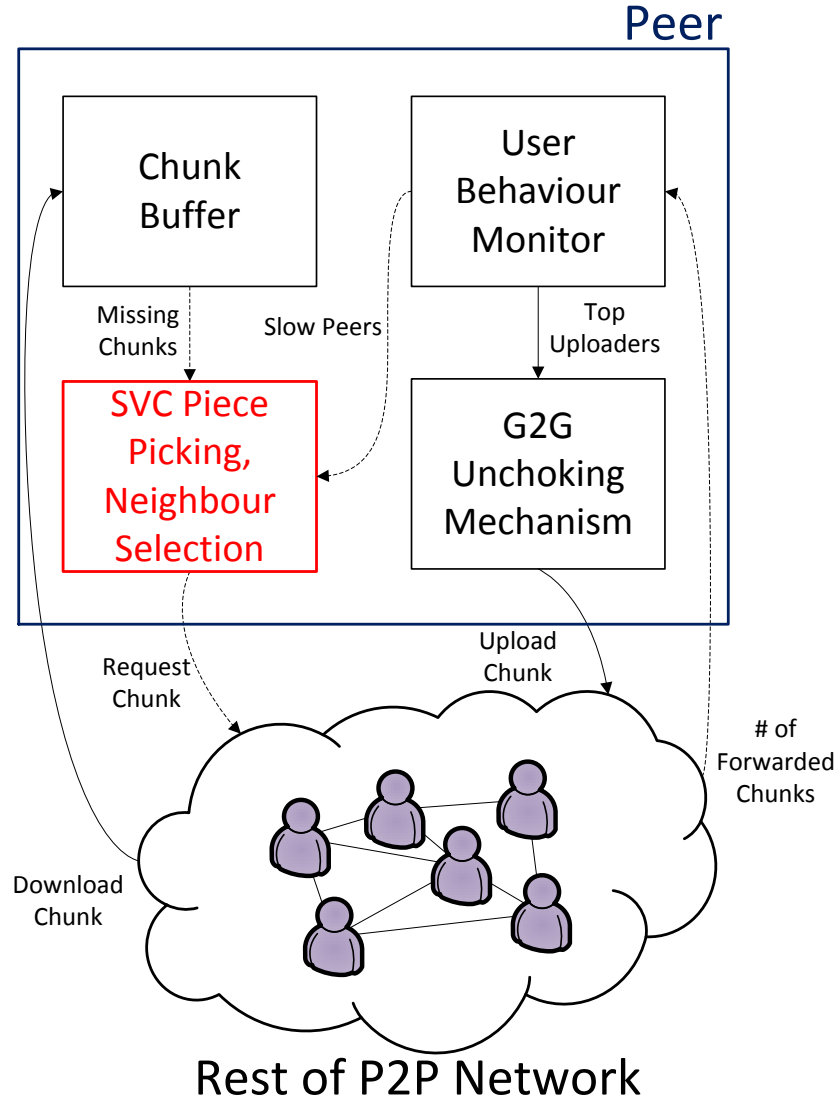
Peer

Chunk Buffer

User Behaviour Monitor

Missing Chunks

Slow Peers

Top Uploaders

SVC Piece Picking, Neighbour Selection

G2G Unchoking Mechanism

Upload Chunk

Request Chunk

# of Forwarded Chunks

Download Chunk

Rest of P2P Network